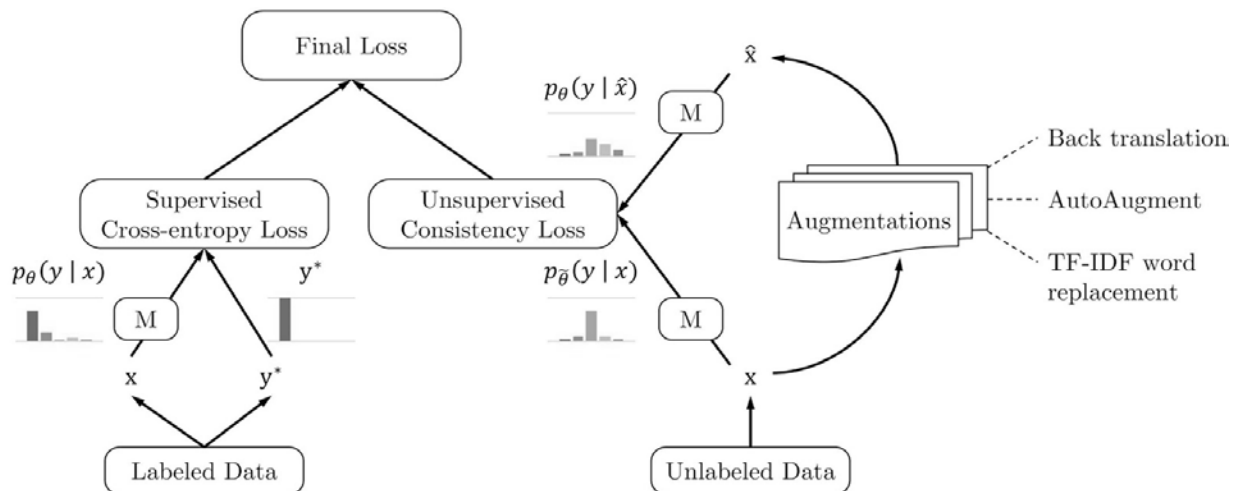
Final Loss

$\hat{x}$

$p_{\theta}(y \mid \hat{x})$

M

Back translation

AutoAugment

TF-IDF word replacement

Augmentations

Supervised Cross-entropy Loss

Unsupervised Consistency Loss

$p_{\theta}(y \mid x)$

$y^*$

$p_{\tilde{\theta}}(y \mid x)$

M

M

x

$y^*$

x

Labeled Data

Unlabeled Data